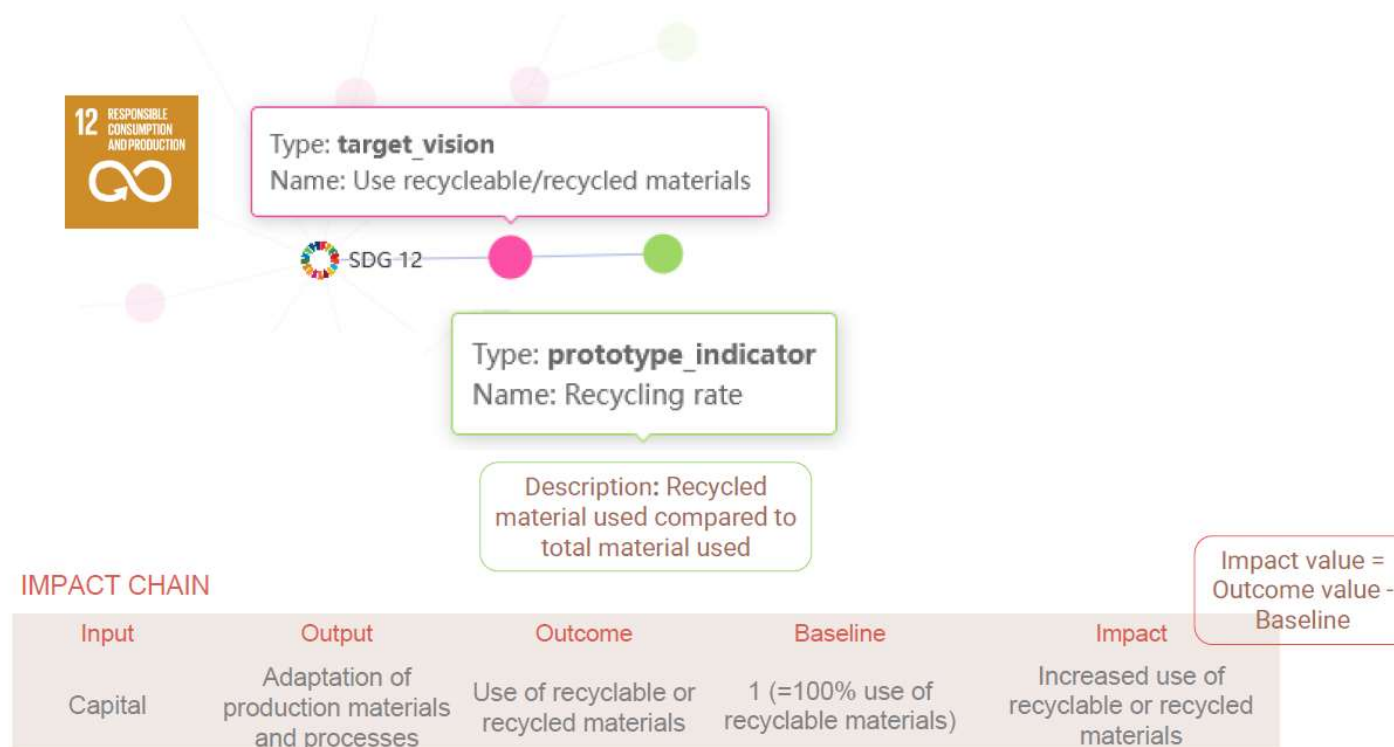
12 RESPONSIBLE CONSUMPTION AND PRODUCTION

Type: **target_vision**
Name: Use recycleable/recycled materials

SDG 12

Type: **prototype_indicator**
Name: Recycling rate

Description: Recycled material used compared to total material used

IMPACT CHAIN

Impact value = Outcome value - Baseline

| Input | Output | Outcome | Baseline | Impact |
|---|---|---|---|---|
| Capital | Adaptation of production materials and processes | Use of recyclable or recycled materials | 1 (=100% use of recyclable materials) | Increased use of recyclable or recycled materials |